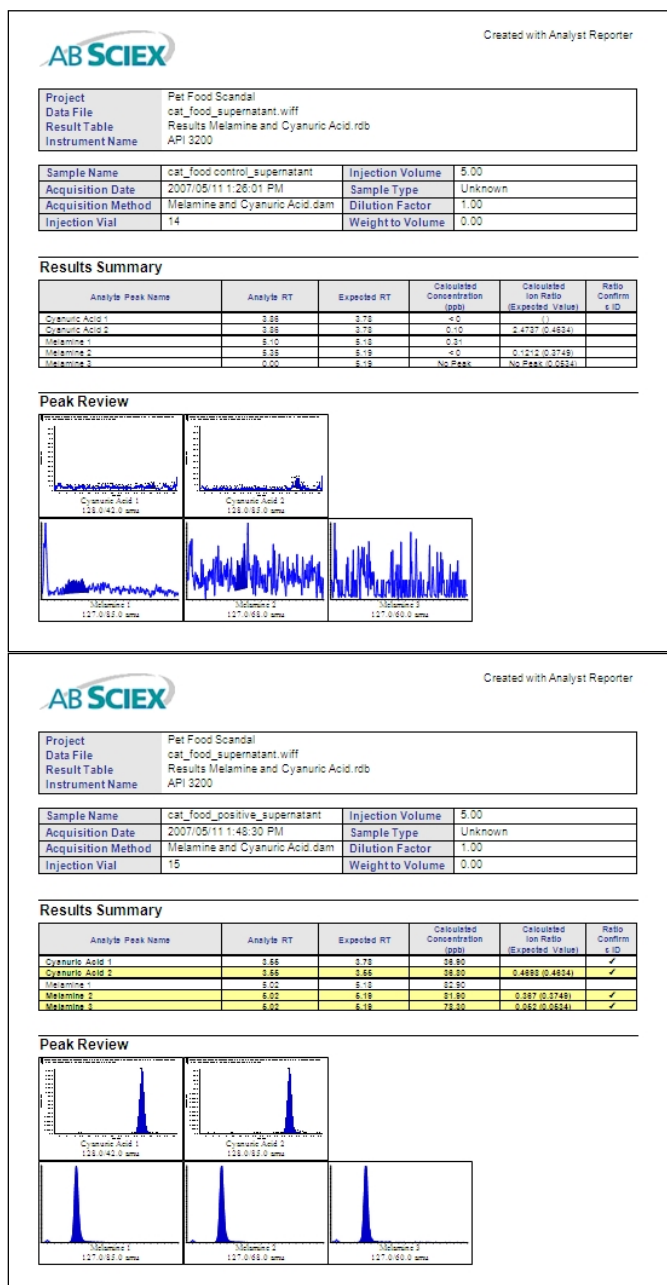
AB SCIEX

Created with Analyst Reporter

| Project | Pet Food Scandal |
|---|---|
| Data File | cat_food_supernatant.wiff |
| Result Table | Results Melamine and Cyanuric Acid.rdb |
| Instrument Name | API 3200 |

| Sample Name | cat_food control_supernatant | Injection Volume | 5.00 |
|---|---|---|---|
| Acquisition Date | 2007/05/11 1:26:01 PM | Sample Type | Unknown |
| Acquisition Method | Melamine and Cyanuric Acid.dam | Dilution Factor | 1.00 |
| Injection Vial | 14 | Weight to Volume | 0.00 |

Results Summary

| Analyte Peak Name | Analyte RT | Expected RT | Calculated Concentration (ppb) | Calculated Ion Ratio (Expected Value) | Ratio Confirms ID |
|---|---|---|---|---|---|
| Cyanuric Acid 1 | 3.86 | 3.78 | < 0 | () | |
| Cyanuric Acid 2 | 3.86 | 3.78 | 0.10 | 2.4737 (0.4634) | |
| Melamine 1 | 5.10 | 5.18 | 0.31 | | |
| Melamine 2 | 5.35 | 5.19 | < 0 | 0.1212 (0.3749) | |
| Melamine 3 | 0.00 | 5.19 | No Peak | No Peak (0.0634) | |

Peak Review

Cyanuric Acid 1
128.0/42.0 amu

Cyanuric Acid 2
128.0/85.0 amu

Melamine 1
127.0/85.0 amu

Melamine 2
127.0/68.0 amu

Melamine 3
127.0/60.0 amu

AB SCIEX

Created with Analyst Reporter

| Project | Pet Food Scandal |
|---|---|
| Data File | cat_food_supernatant.wiff |
| Result Table | Results Melamine and Cyanuric Acid.rdb |
| Instrument Name | API 3200 |

| Sample Name | cat_food_positive_supernatant | Injection Volume | 5.00 |
|---|---|---|---|
| Acquisition Date | 2007/05/11 1:48:30 PM | Sample Type | Unknown |
| Acquisition Method | Melamine and Cyanuric Acid.dam | Dilution Factor | 1.00 |
| Injection Vial | 15 | Weight to Volume | 0.00 |

Results Summary

| Analyte Peak Name | Analyte RT | Expected RT | Calculated Concentration (ppb) | Calculated Ion Ratio (Expected Value) | Ratio Confirms ID |
|---|---|---|---|---|---|
| Cyanuric Acid 1 | 3.55 | 3.78 | 36.90 | | ✓ |
| Cyanuric Acid 2 | 3.55 | 3.55 | 36.80 | 0.4698 (0.4634) | ✓ |
| Melamine 1 | 5.02 | 5.18 | 82.90 | | |
| Melamine 2 | 5.02 | 5.19 | 81.90 | 0.367 (0.3749) | ✓ |
| Melamine 3 | 5.02 | 5.19 | 78.00 | 0.062 (0.0634) | ✓ |

Peak Review

Cyanuric Acid 1
128.0/42.0 amu

Cyanuric Acid 2
128.0/85.0 amu

Melamine 1
127.0/85.0 amu

Melamine 2
127.0/68.0 amu

Melamine 3
127.0/60.0 amu